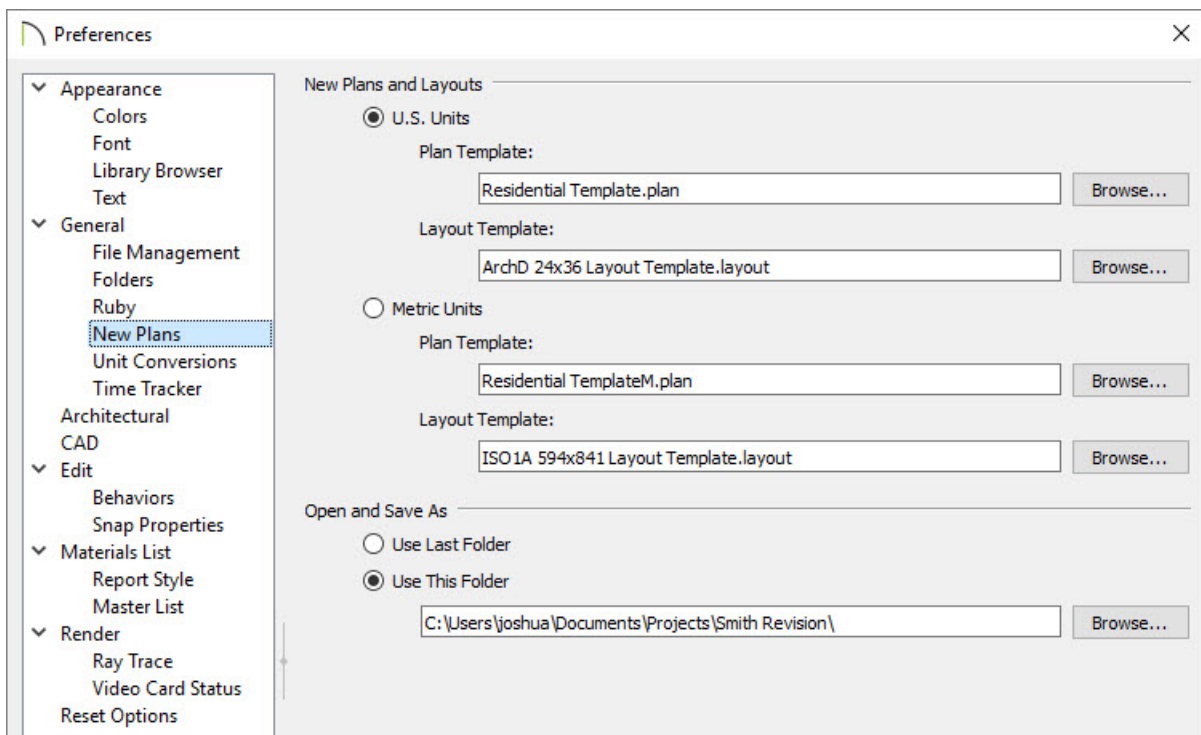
Preferences

Appearance
Colors
Font
Library Browser
Text
General
File Management
Folders
Ruby
New Plans
Unit Conversions
Time Tracker
Architectural
CAD
Edit
Behaviors
Snap Properties
Materials List
Report Style
Master List
Render
Ray Trace
Video Card Status
Reset Options

New Plans and Layouts

U.S. Units

Plan Template:

Residential Template.plan

Browse...

Layout Template:

ArchD 24x36 Layout Template.layout

Browse...

Metric Units

Plan Template:

Residential TemplateM.plan

Browse...

Layout Template:

ISO1A 594x841 Layout Template.layout

Browse...

Open and Save As

Use Last Folder

Use This Folder

C:\Users\joshua\Documents\Projects\Smith Revision\

Browse...